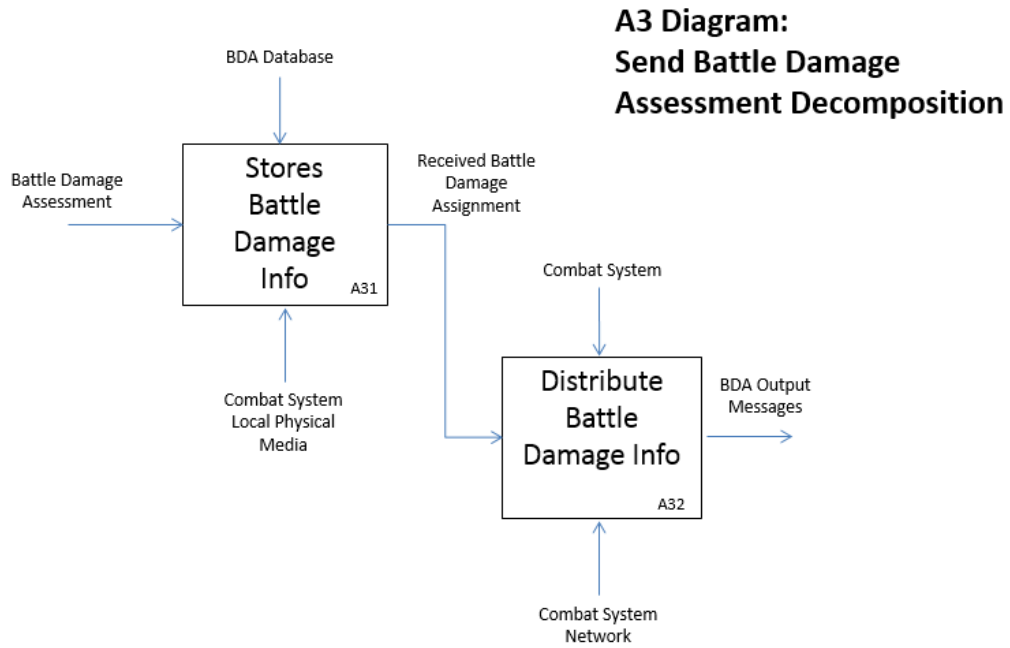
A3 Diagram: Send Battle Damage Assessment Decomposition

BDA Database

Battle Damage Assessment

Stores Battle Damage Info

A31

Received Battle Damage Assignment

Combat System Local Physical Media

Combat System

Distribute Battle Damage Info

A32

BDA Output Messages

Combat System Network